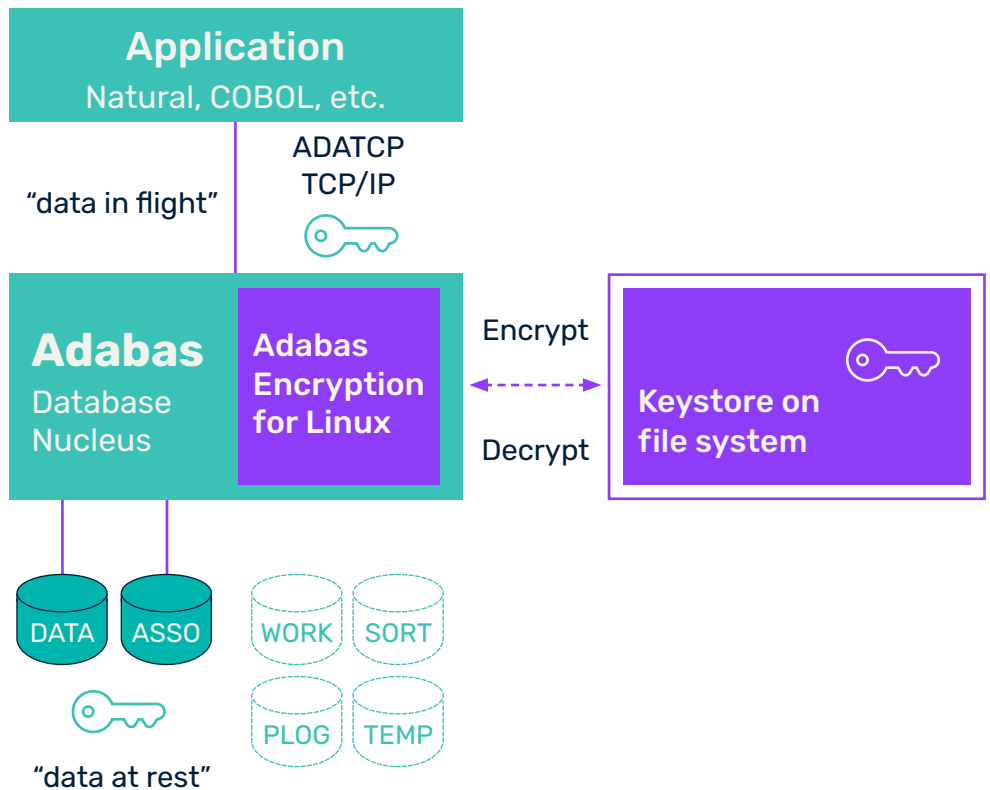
Application
Natural, COBOL, etc.

"data in flight"

ADATCP
TCP/IP

Adabas
Database
Nucleus

Adabas
Encryption
for Linux

Encrypt

Decrypt

Keystore on
file system

DATA

ASSO

WORK

SORT

PLOG

TEMP

"data at rest"